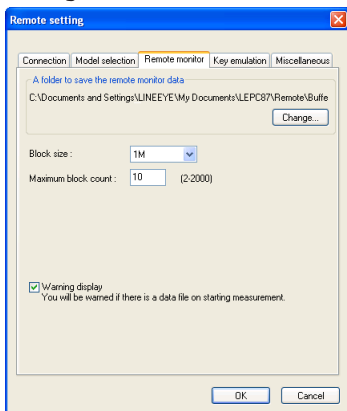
Remote setting

Connection | Model selection | Remote monitor | Key emulation | Miscellaneous

A folder to save the remote monitor data

C:\Documents and Settings\LINEEYE\My Documents\LEPC87\Remote\Buffe

Change...

Block size : 1M

Maximum block count : 10 (2-2000)

Warning display
You will be warned if there is a data file on starting measurement.

OK Cancel